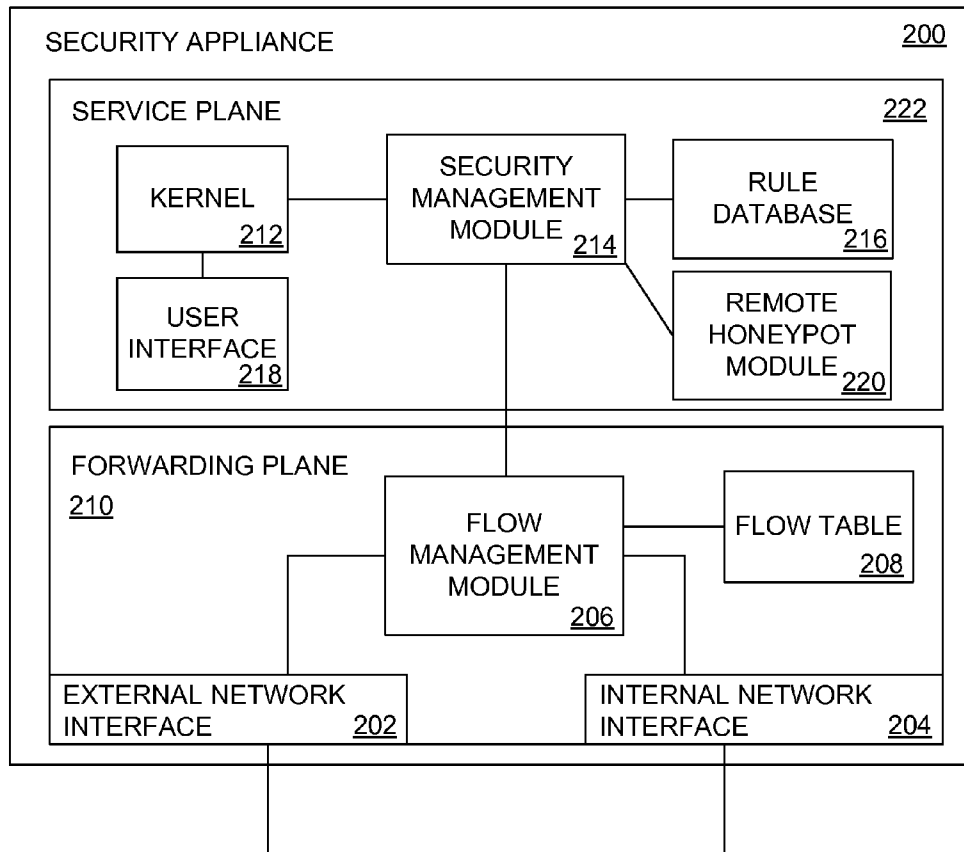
SECURITY APPLIANCE 200

SERVICE PLANE 222

KERNEL 212

SECURITY MANAGEMENT MODULE 214

RULE DATABASE 216

USER INTERFACE 218

REMOTE HONEYPOT MODULE 220

FORWARDING PLANE 210

FLOW MANAGEMENT MODULE 206

FLOW TABLE 208

EXTERNAL NETWORK INTERFACE 202

INTERNAL NETWORK INTERFACE 204